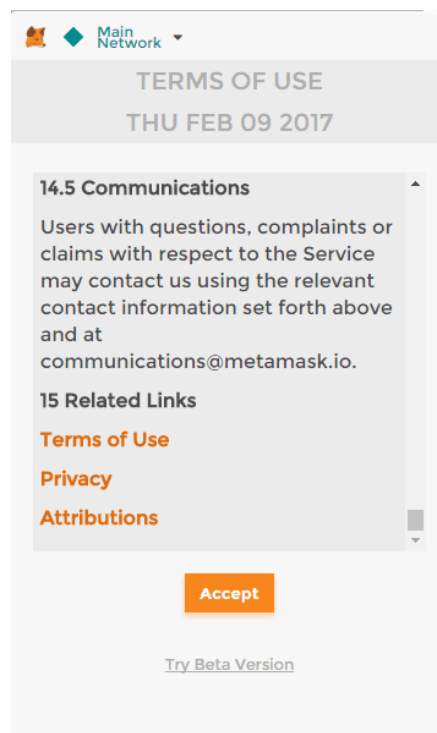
Main Network

TERMS OF USE
THU FEB 09 2017

14.5 Communications

Users with questions, complaints or claims with respect to the Service may contact us using the relevant contact information set forth above and at communications@metamask.io.

15 Related Links

Terms of Use

Privacy

Attributions

Accept

Try Beta Version